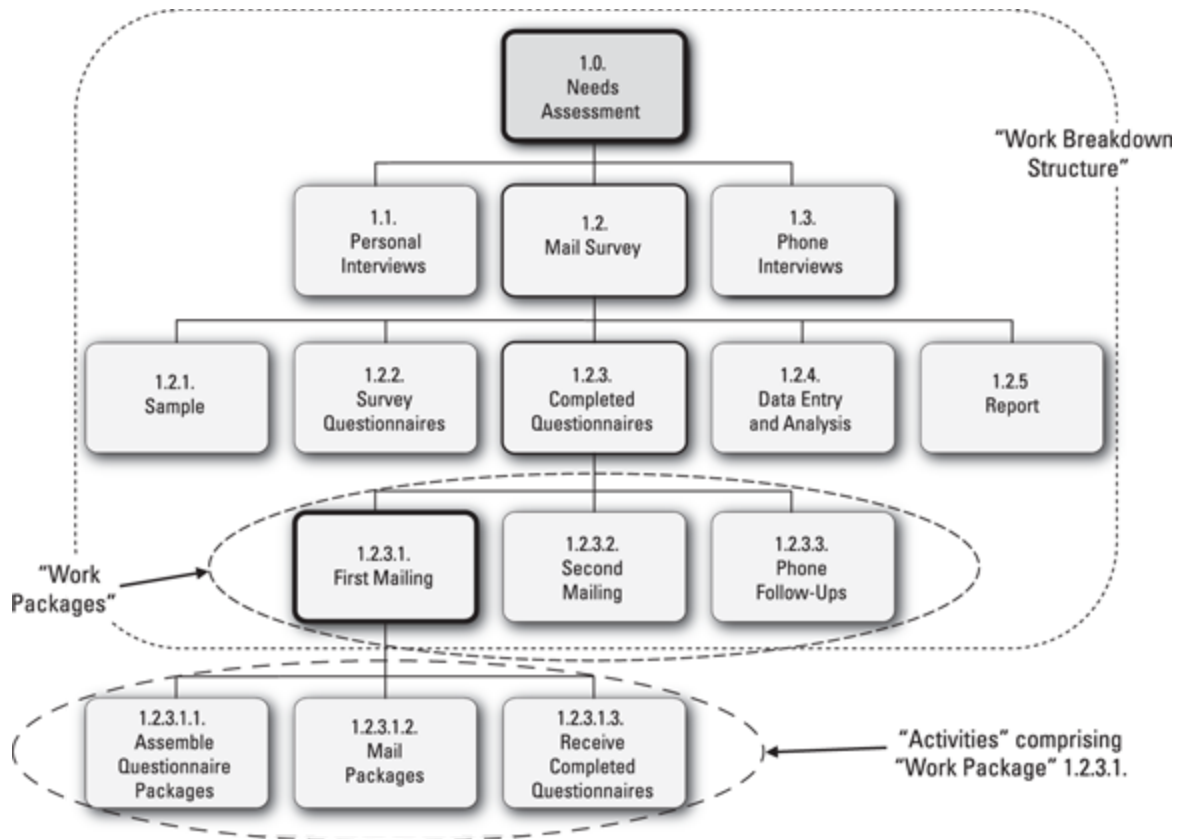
1.0.
Needs
Assessment

"Work Breakdown
Structure"

1.1.
Personal
Interviews

1.2.
Mail Survey

1.3.
Phone
Interviews

1.2.1.
Sample

1.2.2.
Survey
Questionnaires

1.2.3.
Completed
Questionnaires

1.2.4.
Data Entry
and Analysis

1.2.5
Report

"Work
Packages"

1.2.3.1.
First Mailing

1.2.3.2.
Second
Mailing

1.2.3.3.
Phone
Follow-Ups

1.2.3.1.1.
Assemble
Questionnaire
Packages

1.2.3.1.2.
Mail
Packages

1.2.3.1.3.
Receive
Completed
Questionnaires

"Activities" comprising
"Work Package" 1.2.3.1.